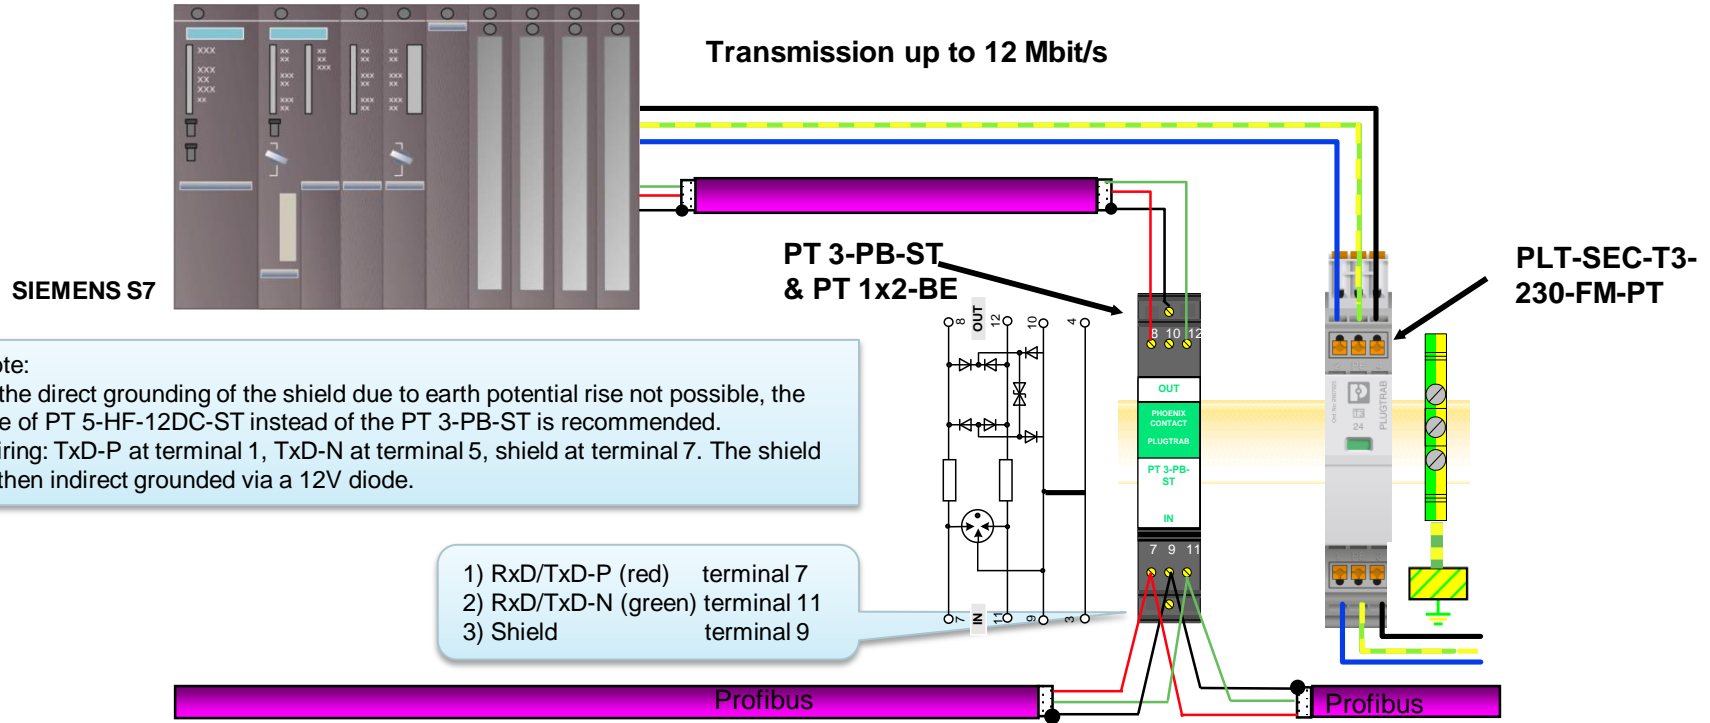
Transmission up to 12 Mbit/s

SIEMENS S7

PT 3-PB-ST
& PT 1x2-BE

PLT-SEC-T3-230-FM-PT

ote:
the direct grounding of the shield due to earth potential rise not possible, the e of PT 5-HF-12DC-ST instead of the PT 3-PB-ST is recommended.
iring: TxD-P at terminal 1, TxD-N at terminal 5, shield at terminal 7. The shield then indirect grounded via a 12V diode.

8 OUT 12 10 4

IN 7 11 9 3

8 10 12

OUT

PHOENIX CONTACT

PLUGTRAB

PT 3-PB-ST

IN

7 9 11

PLUGTRAB

24

1) RxD/TxD-P (red) terminal 7
2) RxD/TxD-N (green) terminal 11
3) Shield terminal 9

Profibus

Profibus